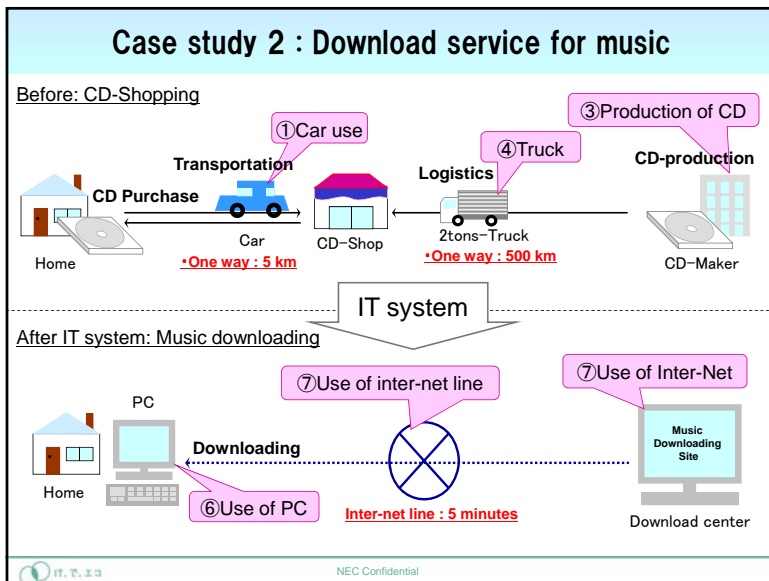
Case study 2 : Download service for music

Before: CD-Shopping

①Car use

③Production of CD

④Truck

Transportation

CD-production

Logistics

CD Purchase

Car

CD-Shop

2tons-Truck

Home

•One way : 5 km

•One way : 500 km

CD-Maker

IT system

After IT system: Music downloading

⑦Use of inter-net line

⑦Use of Inter-Net

PC

Music Downloading Site

Downloading

Home

⑥Use of PC

Inter-net line : 5 minutes

Download center

IT, で, エコ

NEC Confidential